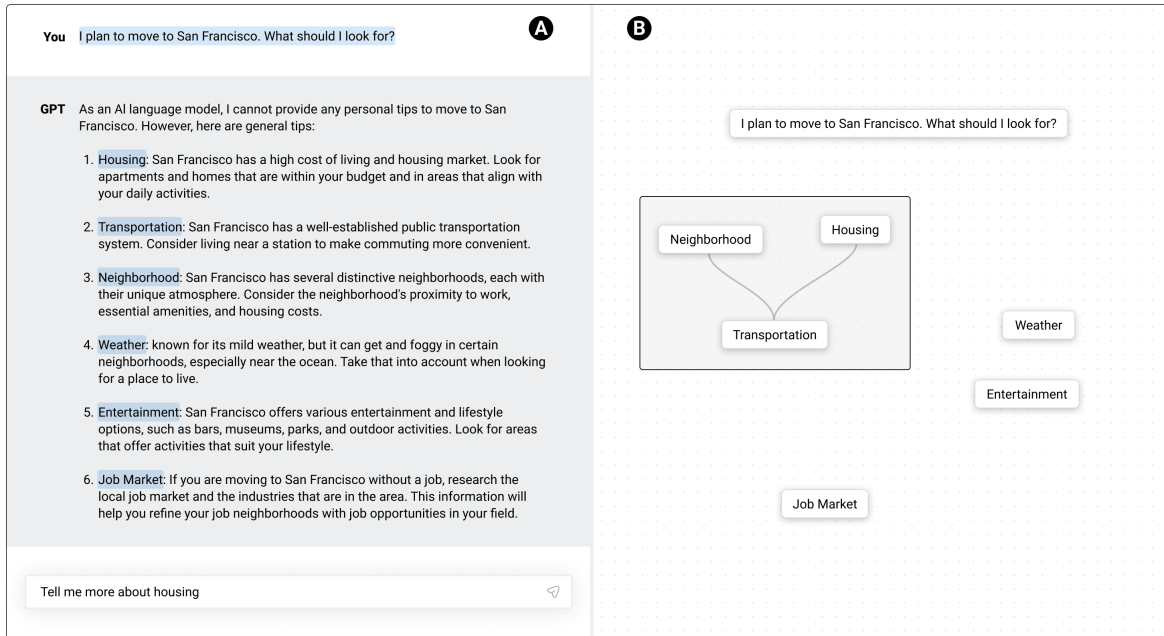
You I plan to move to San Francisco. What should I look for?

A

GPT As an AI language model, I cannot provide any personal tips to move to San Francisco. However, here are general tips:

1. Housing: San Francisco has a high cost of living and housing market. Look for apartments and homes that are within your budget and in areas that align with your daily activities.

2. Transportation: San Francisco has a well-established public transportation system. Consider living near a station to make commuting more convenient.

3. Neighborhood: San Francisco has several distinctive neighborhoods, each with their unique atmosphere. Consider the neighborhood's proximity to work, essential amenities, and housing costs.

4. Weather: known for its mild weather, but it can get and foggy in certain neighborhoods, especially near the ocean. Take that into account when looking for a place to live.

5. Entertainment: San Francisco offers various entertainment and lifestyle options, such as bars, museums, parks, and outdoor activities. Look for areas that offer activities that suit your lifestyle.

6. Job Market: If you are moving to San Francisco without a job, research the local job market and the industries that are in the area. This information will help you refine your job neighborhoods with job opportunities in your field.

Tell me more about housing

B

I plan to move to San Francisco. What should I look for?

Neighborhood

Housing

Transportation

Weather

Entertainment

Job Market